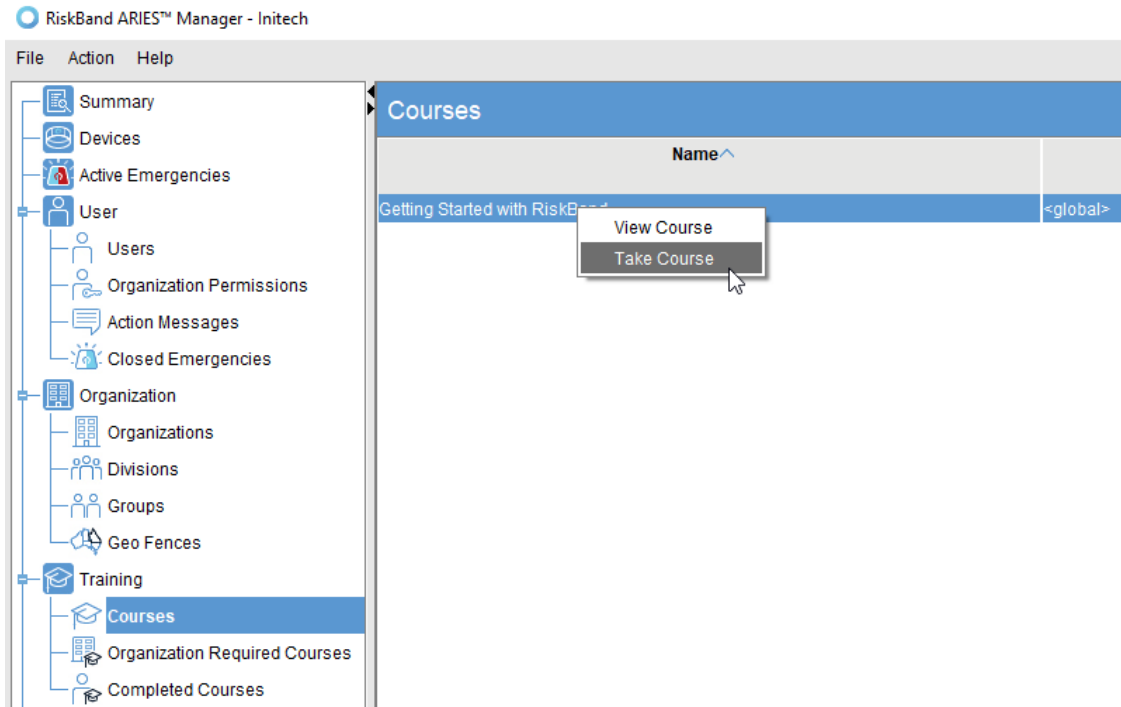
RiskBand ARIES™ Manager - Initech

File Action Help

Summary
Devices
Active Emergencies
User
Users
Organization Permissions
Action Messages
Closed Emergencies
Organization
Organizations
Divisions
Groups
Geo Fences
Training
Courses
Organization Required Courses
Completed Courses

Courses

| Name | |
|---|---|
| Getting Started with RiskBand | <global> |

View Course
Take Course